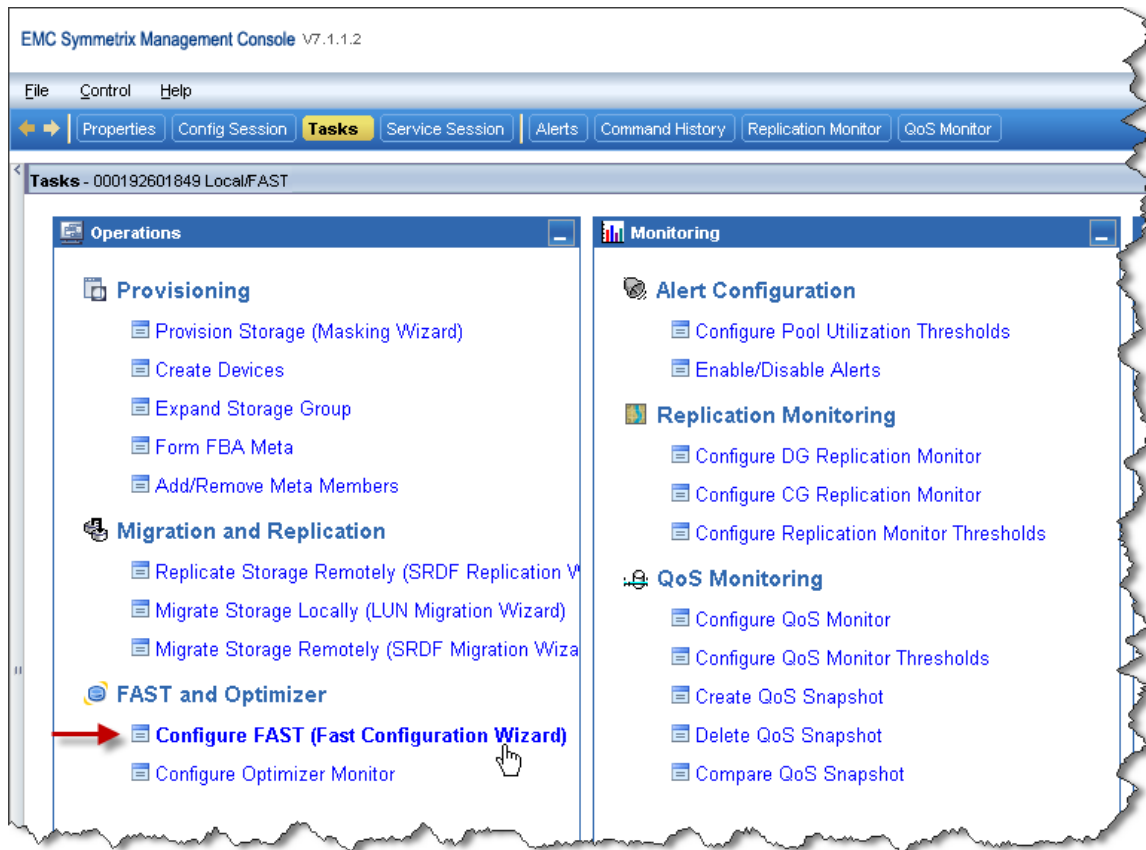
EMC Symmetrix Management Console V7.1.1.2

File Control Help

Properties Config Session Tasks Service Session Alerts Command History Replication Monitor QoS Monitor

Tasks - 000192601849 Local/FAST

Operations

Provisioning

Provision Storage (Masking Wizard)

Create Devices

Expand Storage Group

Form FBA Meta

Add/Remove Meta Members

Migration and Replication

Replicate Storage Remotely (SRDF Replication W

Migrate Storage Locally (LUN Migration Wizard)

Migrate Storage Remotely (SRDF Migration Wiza

FAST and Optimizer

Configure FAST (Fast Configuration Wizard)

Configure Optimizer Monitor

Monitoring

Alert Configuration

Configure Pool Utilization Thresholds

Enable/Disable Alerts

Replication Monitoring

Configure DG Replication Monitor

Configure CG Replication Monitor

Configure Replication Monitor Thresholds

QoS Monitoring

Configure QoS Monitor

Configure QoS Monitor Thresholds

Create QoS Snapshot

Delete QoS Snapshot

Compare QoS Snapshot